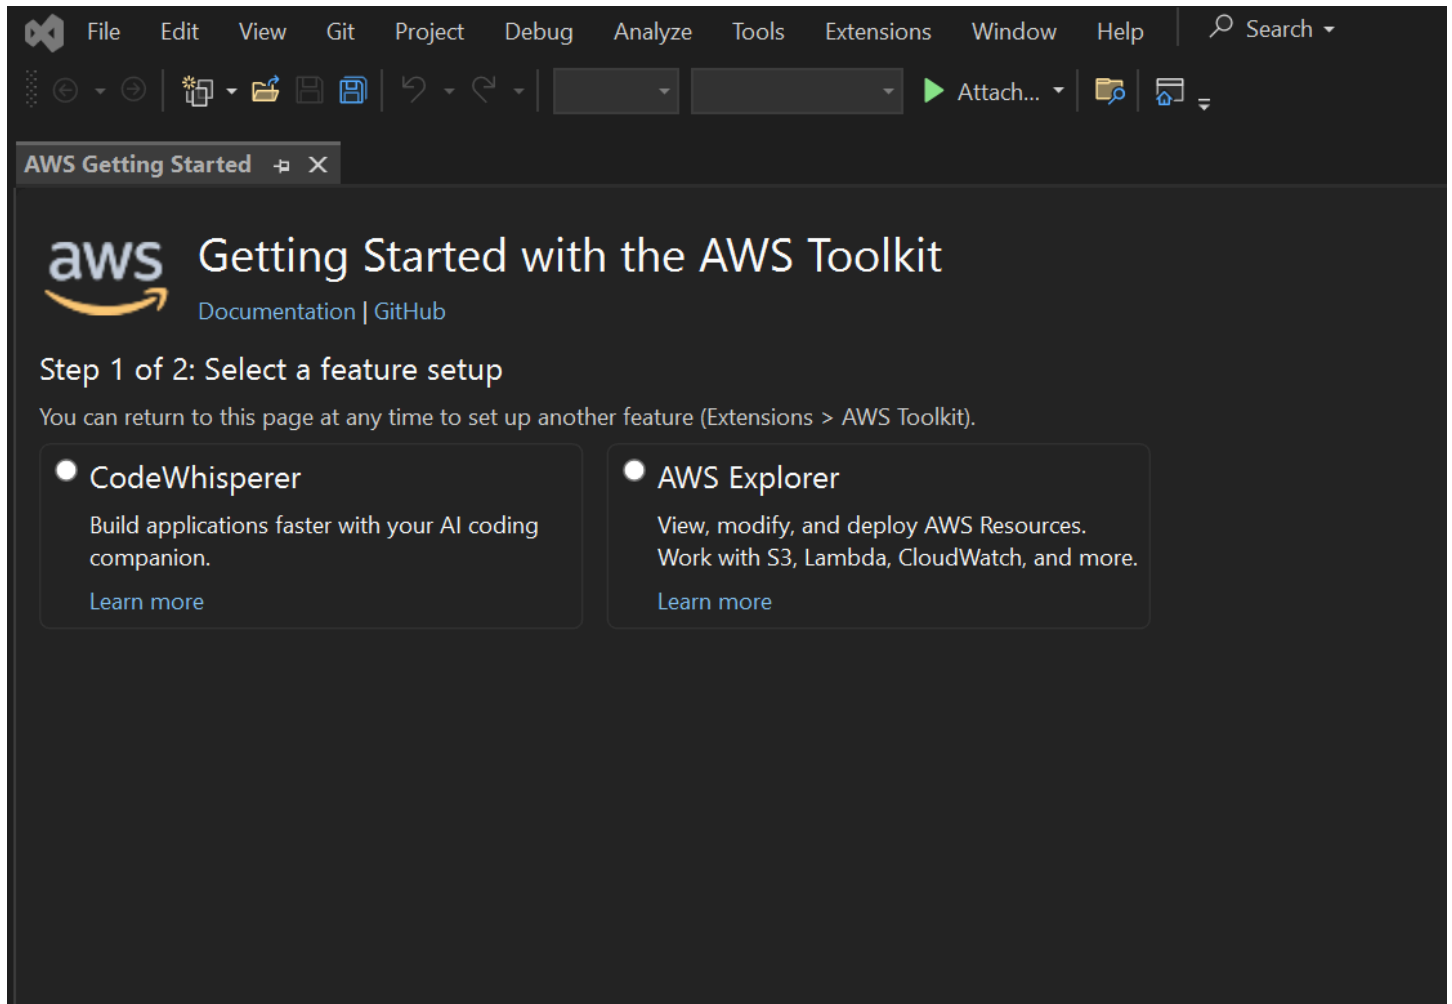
File Edit View Git Project Debug Analyze Tools Extensions Window Help Search

Attach...

AWS Getting Started

aws

Getting Started with the AWS Toolkit

Documentation | GitHub

Step 1 of 2: Select a feature setup

You can return to this page at any time to set up another feature (Extensions > AWS Toolkit).

CodeWhisperer

Build applications faster with your AI coding companion.

Learn more

AWS Explorer

View, modify, and deploy AWS Resources. Work with S3, Lambda, CloudWatch, and more.

Learn more